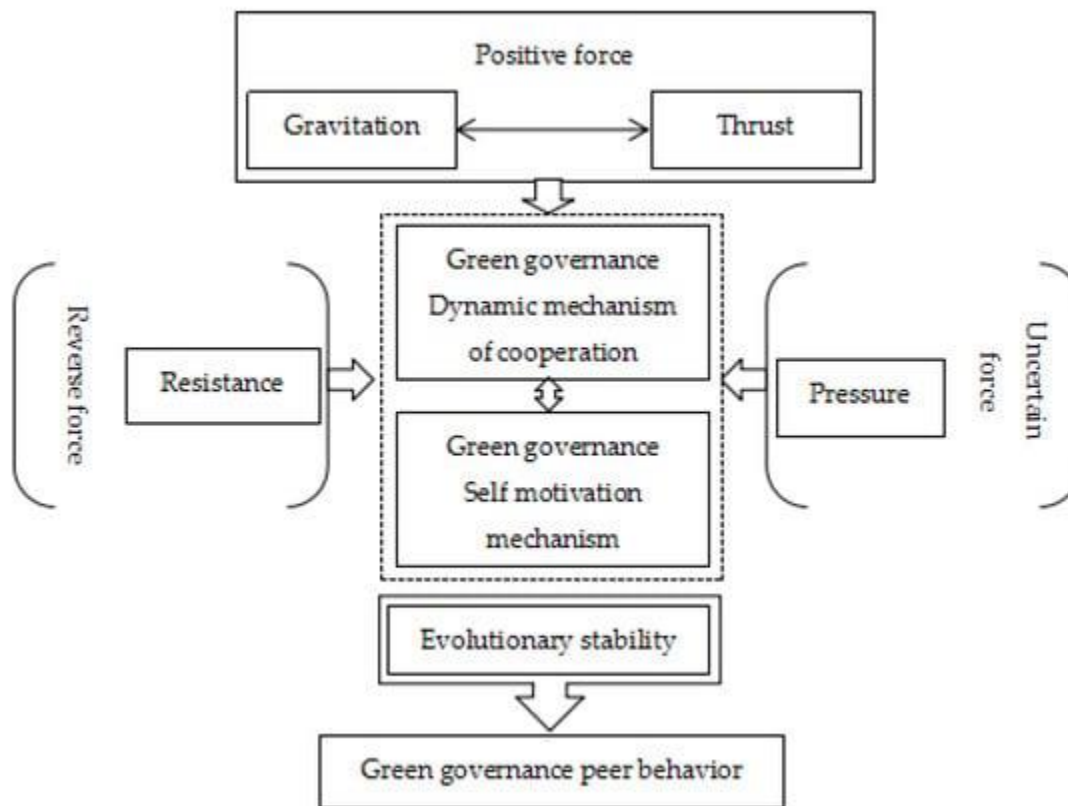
Positive force

Gravitation

Thrust

Reverse force

Resistance

Green governance Dynamic mechanism of cooperation

Green governance Self motivation mechanism

Pressure

Uncertain force

Evolutionary stability

Green governance peer behavior